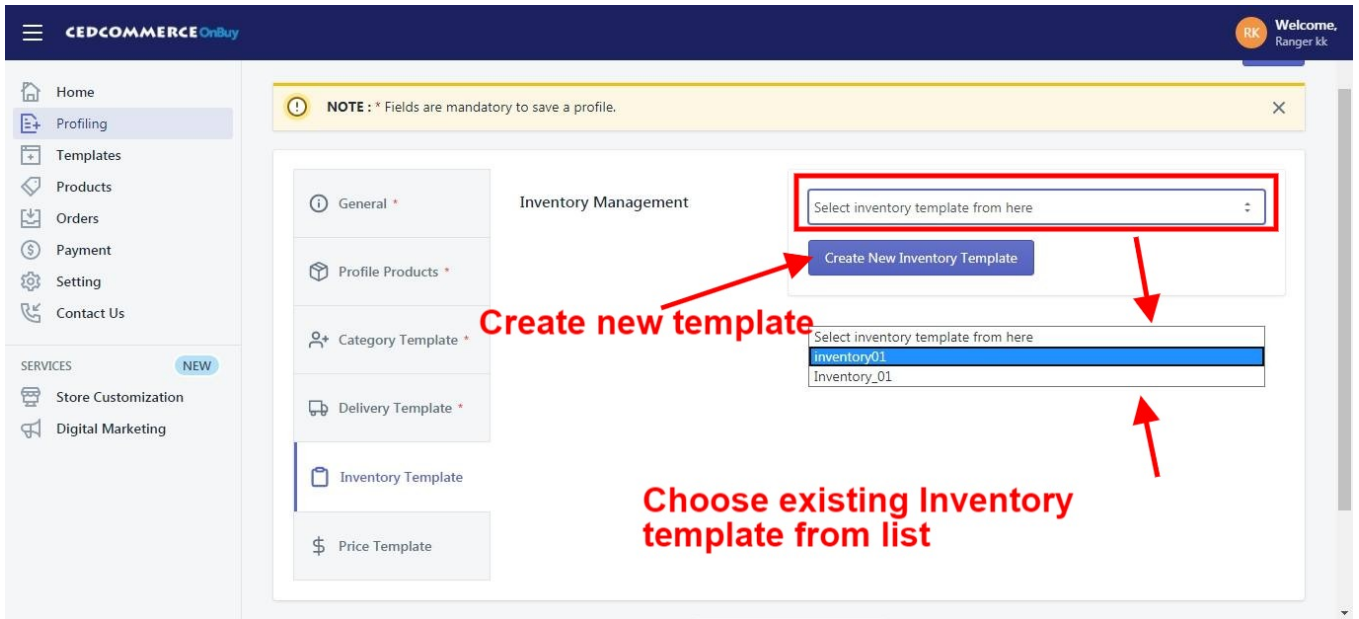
CEDCOMMERCE OnBuy

RK Welcome, Ranger kk

Home
Profiling
Templates
Products
Orders
Payment
Setting
Contact Us

SERVICES NEW
Store Customization
Digital Marketing

NOTE : * Fields are mandatory to save a profile.

General *
Profile Products *
Category Template *
Delivery Template *
Inventory Template
Price Template

Inventory Management

Select inventory template from here

Create New Inventory Template

Create new template

Select inventory template from here
inventory01
Inventory_01

Choose existing Inventory template from list